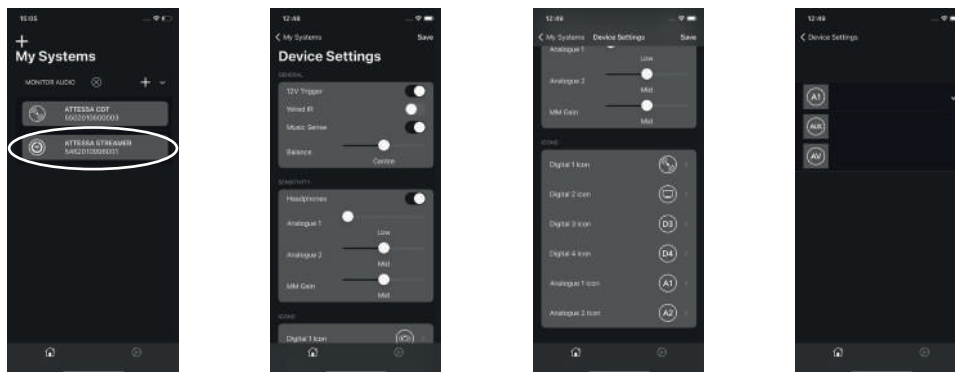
15:05

+

My Systems

MONITOR AUDIO

ATTESSA CDT
550201060003

ATTESSA STREAMER
546201090007

12:48

< My Systems

Save

Device Settings

GENERAL

12V Trigger

Wired IR

Music Sense

Balance

Centre

SENSITIVITY

Headphones

Analogue 1

Low

Analogue 2

Mid

MM Gain

Mid

ICONS

Digital 1 Icon

12:48

< My Systems

Device Settings

Save

Analogue 1

Low

Analogue 2

Mid

MM Gain

Mid

ICONS

Digital 1 Icon

Digital 2 Icon

Digital 3 Icon

D3

Digital 4 Icon

D4

Analogue 1 Icon

A1

Analogue 2 Icon

A2

12:49

< Device Settings

A1

AUX

AV